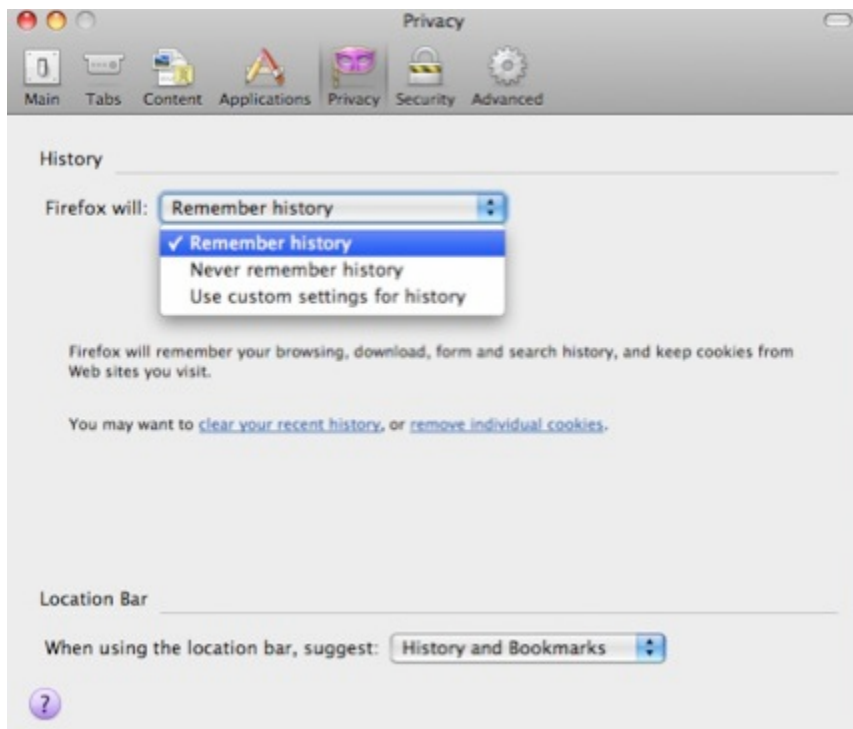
Privacy

Main Tabs Content Applications Privacy Security Advanced

History

Firefox will: Remember history

✓ Remember history
Never remember history
Use custom settings for history

Firefox will remember your browsing, download, form and search history, and keep cookies from Web sites you visit.

You may want to clear your recent history, or remove individual cookies.

Location Bar

When using the location bar, suggest: History and Bookmarks

?